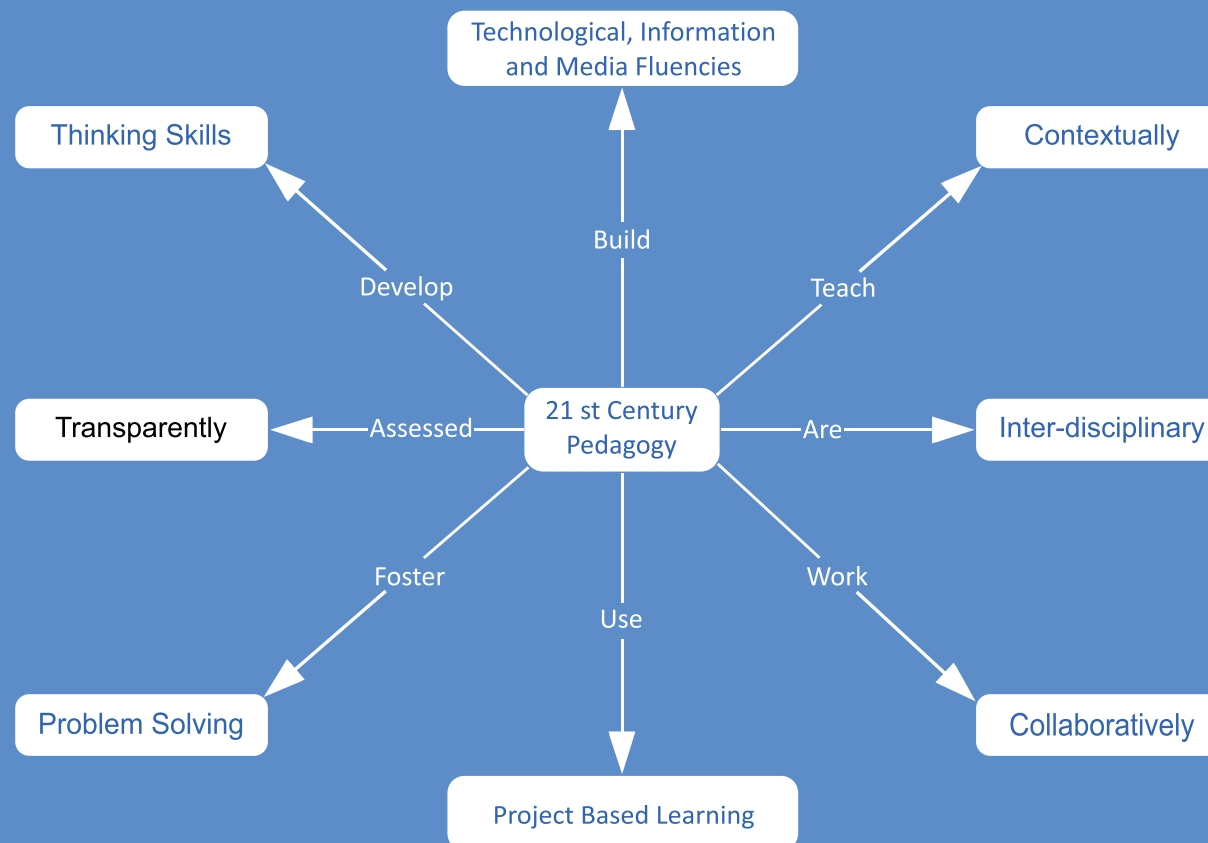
Technological, Information and Media Fluencies

Thinking Skills

Contextually

Build

Develop

Teach

Transparently

Assessed

21 st Century Pedagogy

Are

Inter-disciplinary

Foster

Use

Work

Problem Solving

Collaboratively

Project Based Learning